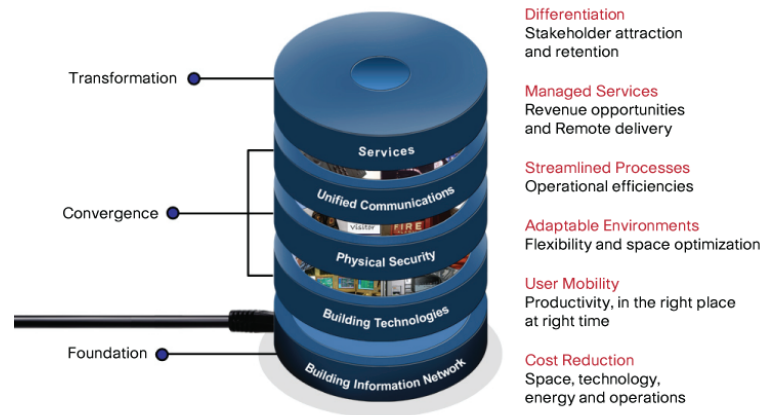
Transformation

Convergence

Foundation

Services

Unified Communications

Visitor

FIRE

Physical Security

Building Technologies

Building Information Network

Differentiation
Stakeholder attraction and retention

Managed Services
Revenue opportunities and Remote delivery

Streamlined Processes
Operational efficiencies

Adaptable Environments
Flexibility and space optimization

User Mobility
Productivity, in the right place at right time

Cost Reduction
Space, technology, energy and operations